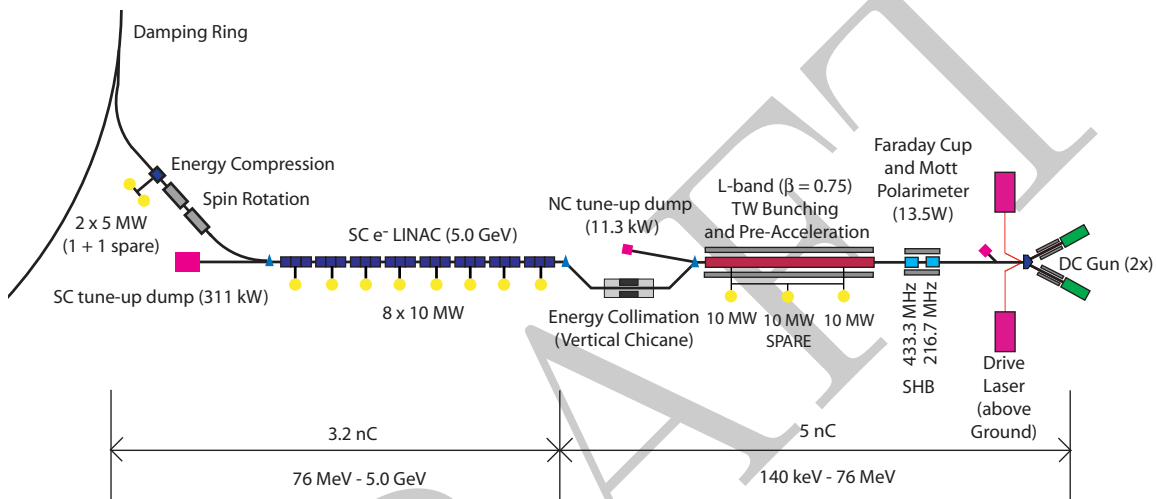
Damping Ring

Energy Compression

Spin Rotation

2 x 5 MW
(1 + 1 spare)

SC tune-up dump (311 kW)

SC e$^-$ LINAC (5.0 GeV)

8 x 10 MW

NC tune-up dump
(11.3 kW)

Energy Collimation
(Vertical Chicane)

L-band ($\beta = 0.75$)
TW Bunching
and Pre-Acceleration

10 MW 10 MW 10 MW
SPARE

Faraday Cup
and Mott
Polarimeter
(13.5W)

433.3 MHz
216.7 MHz

SHB

DC Gun (2x)

Drive
Laser
(above
Ground)

3.2 nC

5 nC

76 MeV - 5.0 GeV

140 keV - 76 MeV